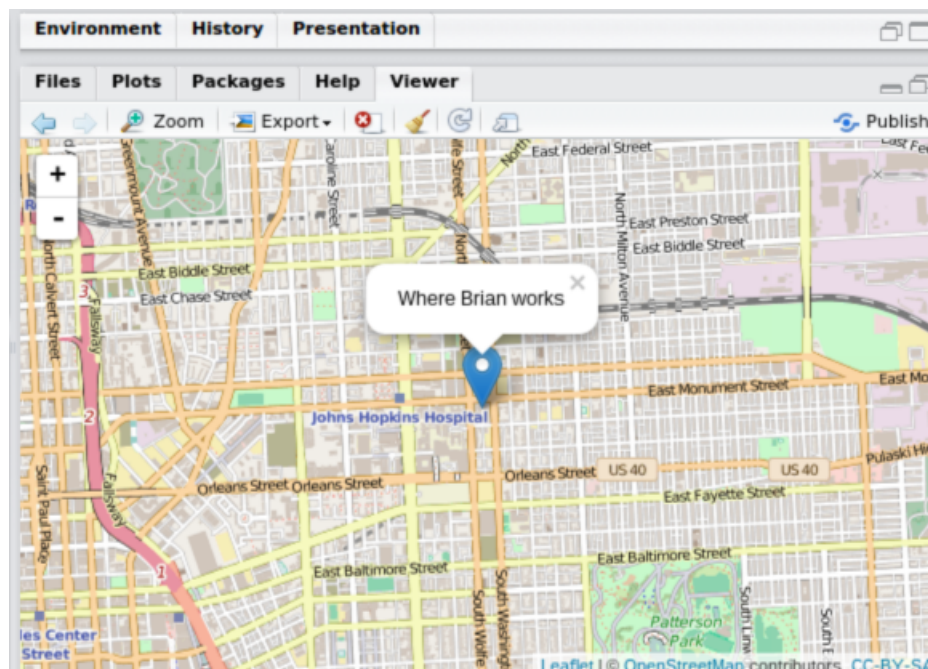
Environment History Presentation

Files Plots Packages Help Viewer

Zoom Export Publish

+
-

Where Brian works

East Federal Street
East Preston Street
East Biddle Street
North Milton Avenue
East Biddle Street
East Chase Street
North Calvert Street
Fallsway
Greenmount Avenue
Caroline Street
East Monument Street
East Mo
Johns Hopkins Hospital
Orleans Street
US 40
US 40
Pulaski Hi
Orleans Street Orleans Street
East Fayette Street
Saint Paul Place
East Baltimore Street
East Baltimore Street
Patterson Park
South Wolfe
South Washington
les Center
Street

Leaflet | © OpenStreetMap contributors, CC-BY-SA